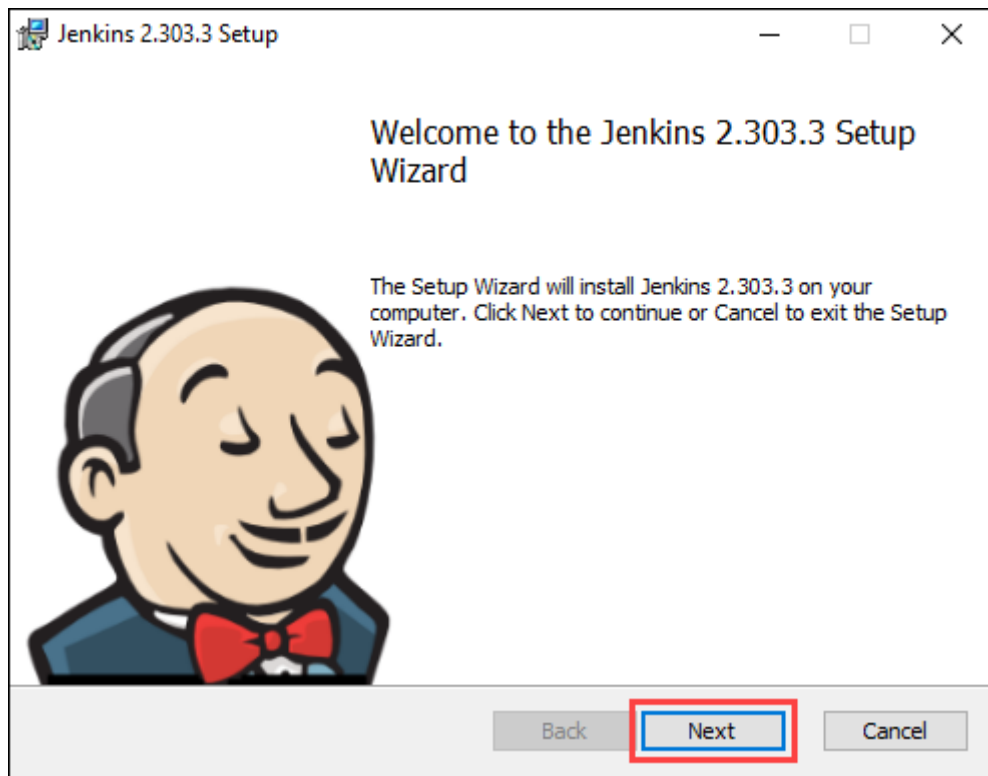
Jenkins 2.303.3 Setup

Welcome to the Jenkins 2.303.3 Setup Wizard

The Setup Wizard will install Jenkins 2.303.3 on your computer. Click Next to continue or Cancel to exit the Setup Wizard.

Back
Next
Cancel